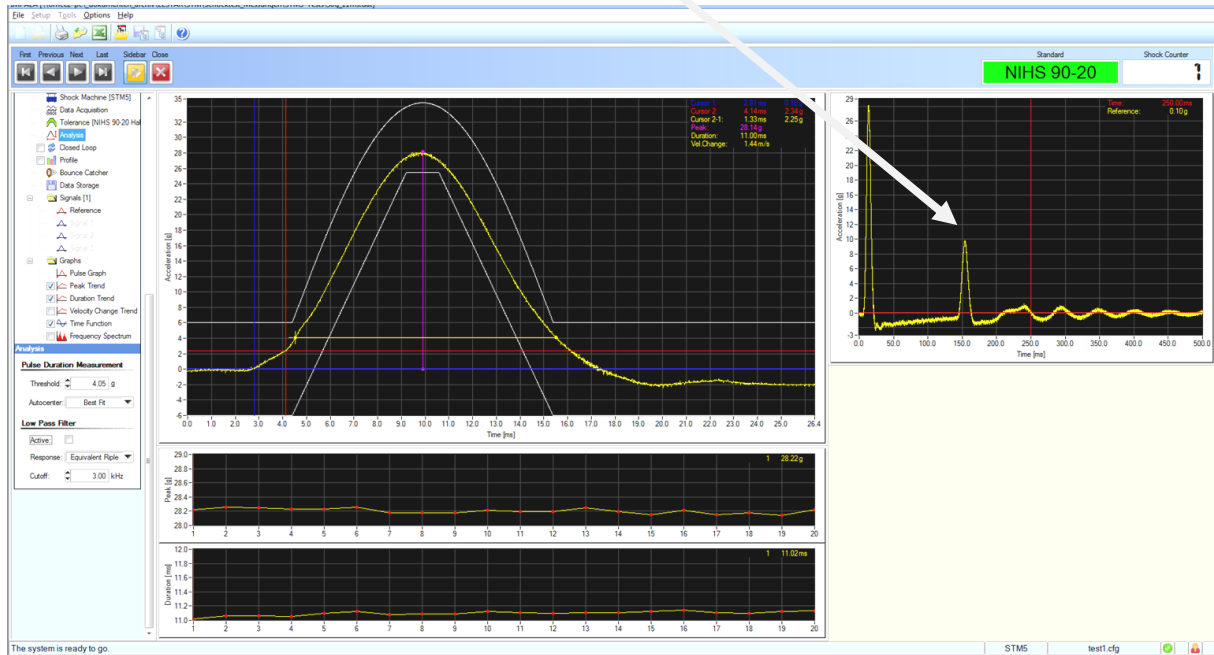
File Setup Tools Options Help

First Previous Next Last Sidebar Close

Standard
NIHS 90-20
Shock Counter
1

Shock Machine [STM5]
Data Acquisition
Tolerance [NIHS 90-20 Ha]
Analysis
Closed Loop
Profile
Bounce Catcher
Data Storage
Signals [1]
Reference
Signal 1
Signal 2
Signal 3
Graphs
Pulse Graph
Peak Trend
Duration Trend
Velocity Change Trend
Time Function
Frequency Spectrum

Analysis
Pulse Duration Measurement
Threshold: 4.05 g
Autocenter: Best Fit
Low Pass Filter
Active:
Response: Equivalent Riple
Cutoff: 3.00 kHz

Cursor 1: 2.81ms 0.10g
Cursor 2: 4.14ms 2.34g
Cursor 2-1: 1.33ms 2.25g
Peak: 28.14g
Duration: 11.00ms
Vel.Change: 1.44m/s

35 32 30 28 26 24 22 20 18 16 14 12 10 8 6 4 2 0 -2 -4 -6
Acceleration [g]
0.0 1.0 2.0 3.0 4.0 5.0 6.0 7.0 8.0 9.0 10.0 11.0 12.0 13.0 14.0 15.0 16.0 17.0 18.0 19.0 20.0 21.0 22.0 23.0 24.0 25.0 26.4
Time [ms]

Time: 250.00ms
Reference: 0.10g
29 26 24 22 20 18 16 14 12 10 8 6 4 2 0 -3
Acceleration [g]
0.0 50.0 100.0 150.0 200.0 250.0 300.0 350.0 400.0 450.0 500.0
Time [ms]

1 28.22g
29.0 28.8 28.6 28.4 28.2 28.0
Peak [g]
1 2 3 4 5 6 7 8 9 10 11 12 13 14 15 16 17 18 19 20

1 11.02ms
12.0 11.8 11.6 11.4 11.2 11.0
Duration [ms]
1 2 3 4 5 6 7 8 9 10 11 12 13 14 15 16 17 18 19 20

The system is ready to go.
STM5
test1.cfg